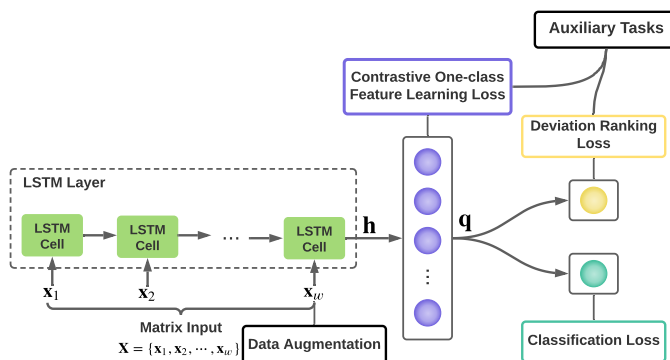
Auxiliary Tasks

Contrastive One-class Feature Learning Loss

Deviation Ranking Loss

LSTM Layer

LSTM Cell

LSTM Cell

$\cdots$

LSTM Cell

$\mathbf{h}$

$\mathbf{q}$

$\vdots$

$\mathbf{x}_1$

$\mathbf{x}_2$

$\mathbf{x}_w$

Matrix Input

$\mathbf{X} = \{\mathbf{x}_1, \mathbf{x}_2, \cdots, \mathbf{x}_w\}$

Data Augmentation

Classification Loss